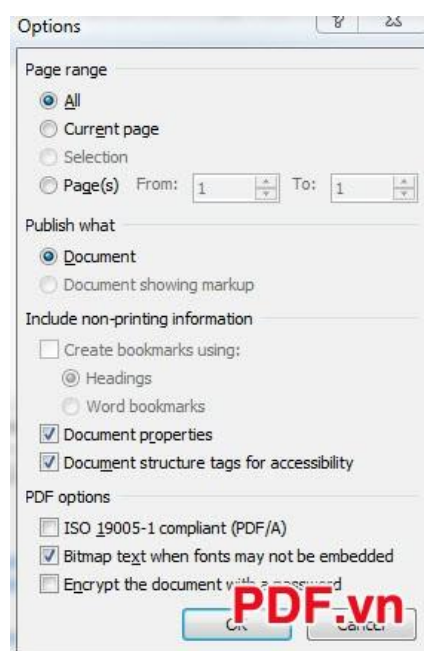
Options

Page range

All

Current page

Selection

Page(s) From: 1 To: 1

Publish what

Document

Document showing markup

Include non-printing information

Create bookmarks using:

Headings

Word bookmarks

Document properties

Document structure tags for accessibility

PDF options

ISO 19005-1 compliant (PDF/A)

Bitmap text when fonts may not be embedded

Encrypt the document with a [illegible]

PDF.vn

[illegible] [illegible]